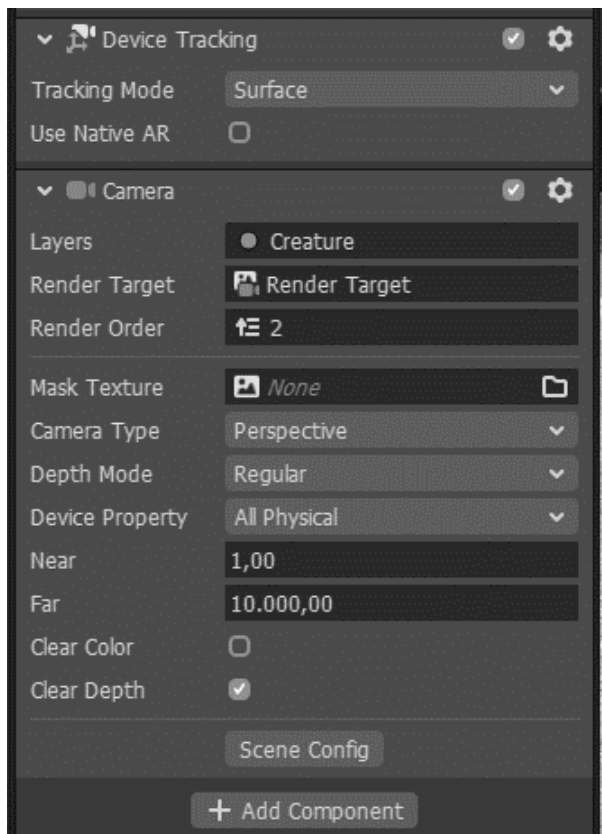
Device Tracking

Tracking Mode Surface

Use Native AR

Camera

Layers Creature

Render Target Render Target

Render Order 2

Mask Texture None

Camera Type Perspective

Depth Mode Regular

Device Property All Physical

Near 1,00

Far 10.000,00

Clear Color

Clear Depth

Scene Config

+ Add Component